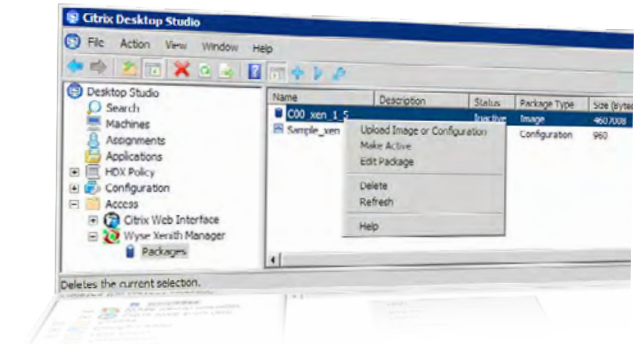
Citrix Desktop Studio

File Action View Window Help

Desktop Studio
Search
Machines
Assignments
Applications
HDX Policy
Configuration
Access
Citrix Web Interface
Wyse Xenith Manager
Packages

| Name | Description | Status | Package Type | Size (bytes) |
|---|---|---|---|---|
| C00_xen_1_5 | | Inactive | Image | 4607008 |
| Sample_xen | | | Configuration | 960 |

Upload Image or Configuration
Make Active
Edit Package
Delete
Refresh
Help

Deletes the current selection.